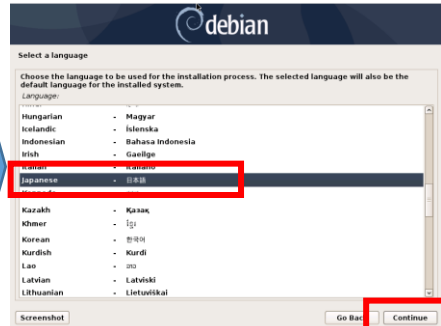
debian

Select a language

Choose the language to be used for the installation process. The selected language will also be the default language for the installed system.

Language:

| | | |
|---|---|---|
| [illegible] | | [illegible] |
| Hungarian | - | Magyar |
| Icelandic | - | Íslenska |
| Indonesian | - | Bahasa Indonesia |
| Irish | - | Gaeilge |
| Italian | - | Italiano |
| Japanese | - | 日本語 |
| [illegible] | | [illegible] |
| Kazakh | - | Қазақ |
| Khmer | - | ខ្មែរ |
| Korean | - | 한국어 |
| Kurdish | - | Kurdî |
| Lao | - | ລາວ |
| Latvian | - | Latviski |
| Lithuanian | - | Lietuviškai |

Screenshot

Go Back

Continue